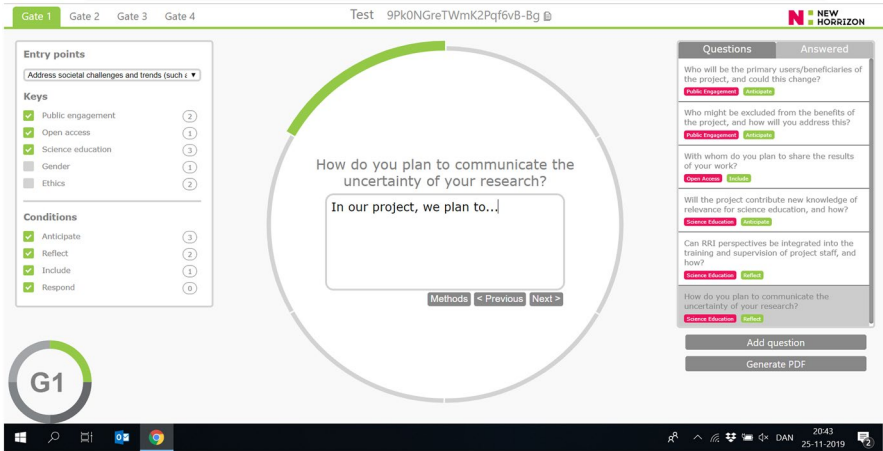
Gate 1 Gate 2 Gate 3 Gate 4

Test 9Pk0NGreTWmK2Pqf6vB-Bg

NEW HORRIZON

Entry points

Address societal challenges and trends (such a

Keys

Public engagement 2
Open access 1
Science education 3
Gender 1
Ethics 2

Conditions

Anticipate 3
Reflect 2
Include 1
Respond 0

How do you plan to communicate the uncertainty of your research?

In our project, we plan to...

Methods < Previous Next >

Questions Answered

Who will be the primary users/beneficiaries of the project, and could this change?
Public Engagement Anticipate

Who might be excluded from the benefits of the project, and how will you address this?
Public Engagement Anticipate

With whom do you plan to share the results of your work?
Open Access Include

Will the project contribute new knowledge of relevance for science education, and how?
Science Education Anticipate

Can RRI perspectives be integrated into the training and supervision of project staff, and how?
Science Education Reflect

How do you plan to communicate the uncertainty of your research?
Science Education Reflect

Add question

Generate PDF

G1

DAN 20:43 25-11-2019 2